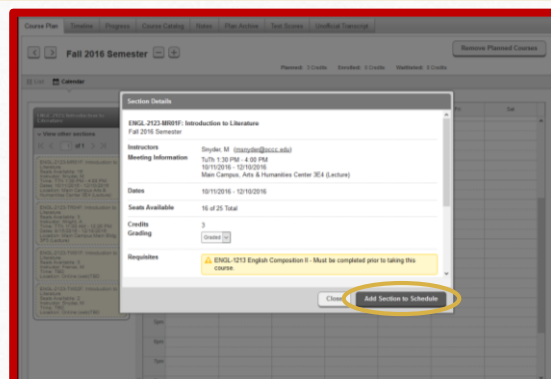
Course Plan | Timeline | Progress | Course Catalog | Notes | Plan Archive | Test Scores | Unofficial Transcript

Fall 2016 Semester

Remove Planned Courses

Planned: 3 Credits   Enrolled: 0 Credits   Waitlisted: 0 Credits

List   Calendar

ENGL-2123 Introduction to Literature

View other sections

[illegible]

Sat

Section Details

ENGL-2123-MR01F: Introduction to Literature
Fall 2016 Semester

Instructors
Snyder, M. (msnyder@occc.edu)

Meeting Information
TuTh 1:30 PM - 4:00 PM
10/11/2016 - 12/10/2016
Main Campus, Arts & Humanities Center 3E4 (Lecture)

Dates
10/11/2016 - 12/10/2016

Seats Available
16 of 25 Total

Credits
3

Grading
Graded

Requisites
ENGL-1213 English Composition II - Must be completed prior to taking this course.

Close

Add Section to Schedule

5pm
6pm
7pm